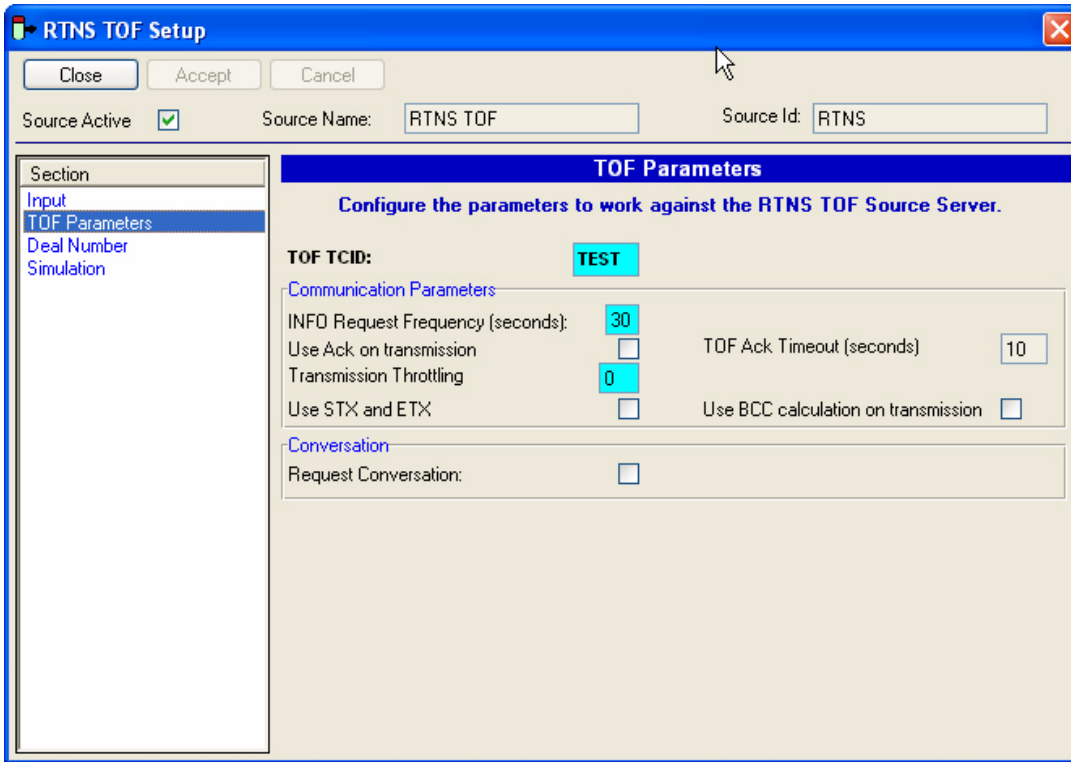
RTNS TOF Setup

Close Accept Cancel

Source Active Source Name: RTNS TOF Source Id: RTNS

Section
Input
TOF Parameters
Deal Number
Simulation

TOF Parameters

Configure the parameters to work against the RTNS TOF Source Server.

TOF TCID: TEST

Communication Parameters

INFO Request Frequency (seconds): 30
Use Ack on transmission
TOF Ack Timeout (seconds) 10
Transmission Throttling 0
Use STX and ETX
Use BCC calculation on transmission

Conversation

Request Conversation: